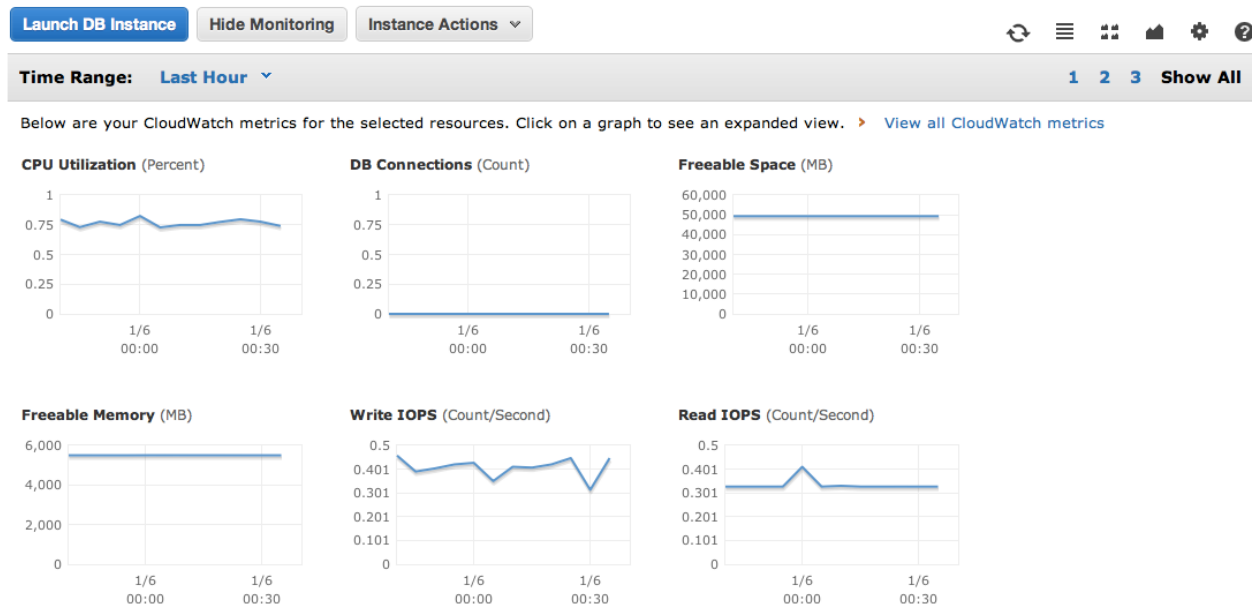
Launch DB Instance | Hide Monitoring | Instance Actions

Time Range: Last Hour

1 2 3 Show All

Below are your CloudWatch metrics for the selected resources. Click on a graph to see an expanded view. › View all CloudWatch metrics

**CPU Utilization** (Percent)

1
0.75
0.5
0.25
0
1/6 00:00
1/6 00:30

**DB Connections** (Count)

1
0.75
0.5
0.25
0
1/6 00:00
1/6 00:30

**Freeable Space** (MB)

60,000
50,000
40,000
30,000
20,000
10,000
0
1/6 00:00
1/6 00:30

**Freeable Memory** (MB)

6,000
4,000
2,000
0
1/6 00:00
1/6 00:30

**Write IOPS** (Count/Second)

0.5
0.401
0.301
0.201
0.101
0
1/6 00:00
1/6 00:30

**Read IOPS** (Count/Second)

0.5
0.401
0.301
0.201
0.101
0
1/6 00:00
1/6 00:30